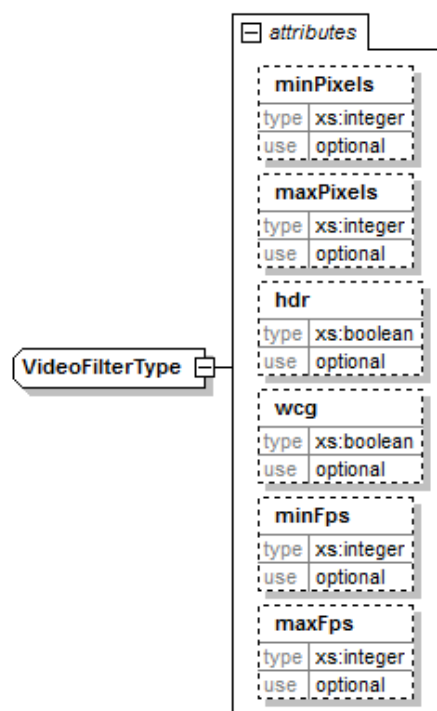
VideoFilterType

attributes

minPixels
| type | xs:integer |
|---|---|
| use | optional |

maxPixels
| type | xs:integer |
|---|---|
| use | optional |

hdr
| type | xs:boolean |
|---|---|
| use | optional |

wcg
| type | xs:boolean |
|---|---|
| use | optional |

minFps
| type | xs:integer |
|---|---|
| use | optional |

maxFps
| type | xs:integer |
|---|---|
| use | optional |